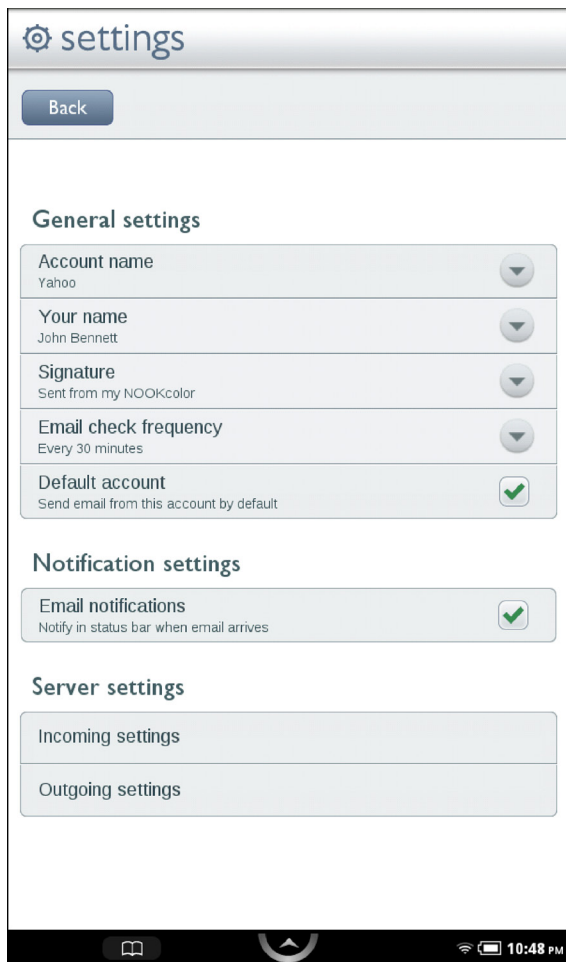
settings

Back

General settings

Account name
Yahoo

Your name
John Bennett

Signature
Sent from my NOOKcolor

Email check frequency
Every 30 minutes

Default account
Send email from this account by default

Notification settings

Email notifications
Notify in status bar when email arrives

Server settings

Incoming settings

Outgoing settings

10:48 PM